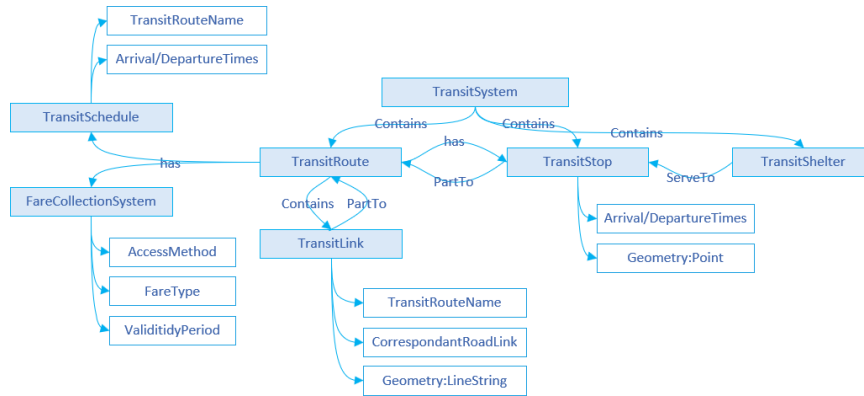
TransitRouteName

Arrival/DepartureTimes

TransitSchedule

TransitSystem

Contains

Contains

Contains

has

has

TransitRoute

TransitStop

TransitShelter

PartTo

ServeTo

FareCollectionSystem

Contains

PartTo

Arrival/DepartureTimes

TransitLink

Geometry:Point

AccessMethod

FareType

ValiditidyPeriod

TransitRouteName

CorrespondantRoadLink

Geometry:LineString